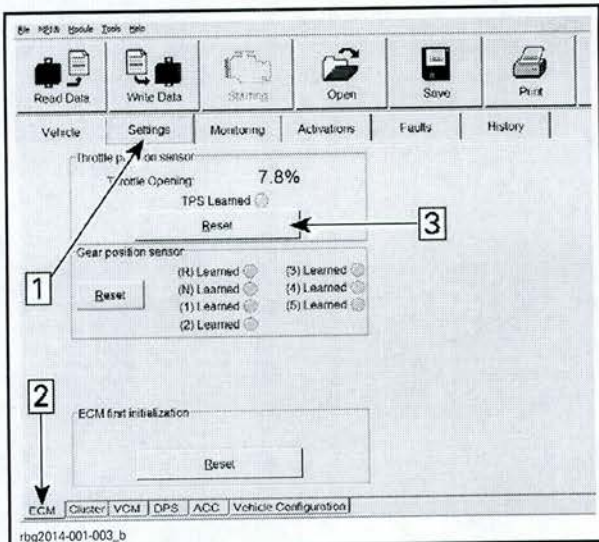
File MPI/6 Module Tools Help

Read Data | Write Data | Starting | Open | Save | Print

Vehicle | Settings | Monitoring | Activations | Faults | History

Throttle p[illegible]on sensor
Throttle Opening: 7.8%
TPS Learned
Reset

3

Gear position sensor
1
Reset
(R) Learned
(N) Learned
(1) Learned
(2) Learned
(3) Learned
(4) Learned
(5) Learned

2

ECM first initialization
Reset

ECM | Cluster | VCM | DPS | ACC | Vehicle Configuration

rbg2014-001-003_b